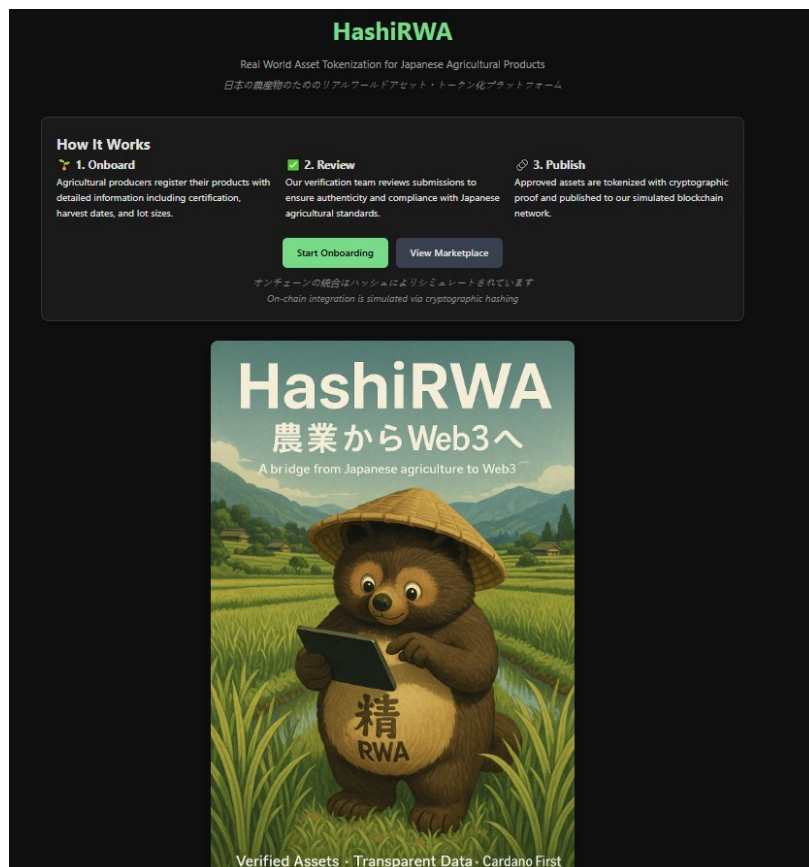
HashiRWA

Real World Asset Tokenization for Japanese Agricultural Products

日本の農産物のためのリアルワールドアセット・トークン化プラットフォーム

How It Works

1. Onboard
Agricultural producers register their products with detailed information including certification, harvest dates, and lot sizes.

2. Review
Our verification team reviews submissions to ensure authenticity and compliance with Japanese agricultural standards.

3. Publish
Approved assets are tokenized with cryptographic proof and published to our simulated blockchain network.

Start Onboarding

View Marketplace

オンチェーンの統合はハッシュによりシミュレートされています

On-chain integration is simulated via cryptographic hashing

HashiRWA

農業からWeb3へ

A bridge from Japanese agriculture to Web3

精

RWA

Verified Assets · Transparent Data · Cardano First